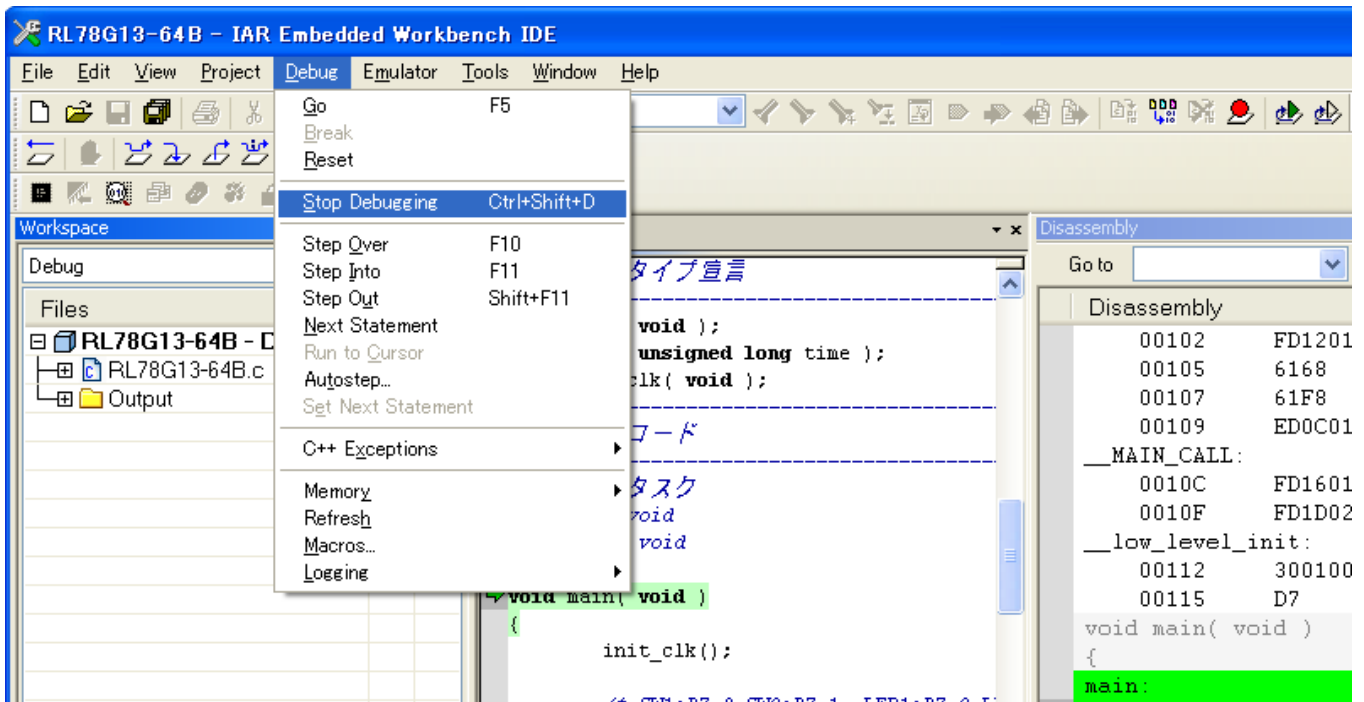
RL78G13-64B - IAR Embedded Workbench IDE

File Edit View Project Debug Emulator Tools Window Help

Go F5
Break
Reset
Stop Debugging Ctrl+Shift+D
Step Over F10
Step Into F11
Step Out Shift+F11
Next Statement
Run to Cursor
Autostep...
Set Next Statement
C++ Exceptions
Memory
Refresh
Macros...
Logging

Workspace
Debug
Files
RL78G13-64B - D
RL78G13-64B.c
Output

タイプ宣言
void );
unsigned long time );
clk( void );
コード
タスク
void
void
void main( void )
{
init_clk();

Disassembly
Go to
Disassembly
00102 FD1201
00105 6168
00107 61F8
00109 ED0C01
__MAIN_CALL:
0010C FD1601
0010F FD1D02
__low_level_init:
00112 300100
00115 D7
void main( void )
{
main: